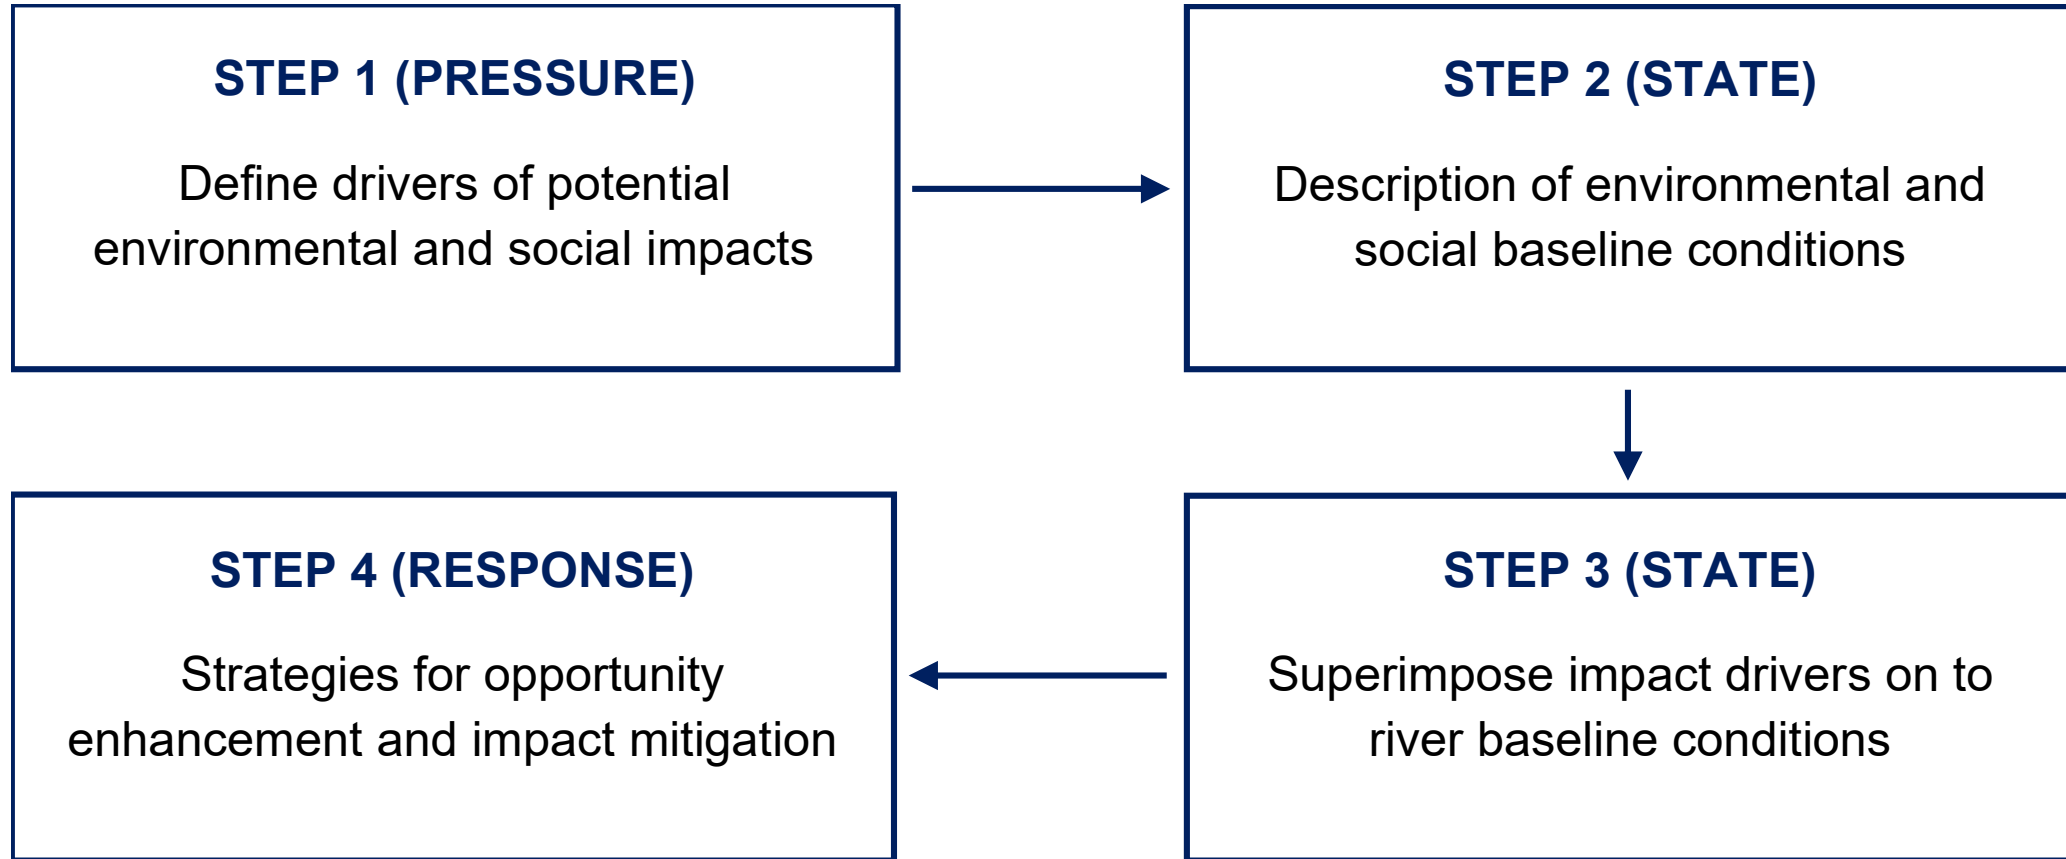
STEP 1 (PRESSURE)

Define drivers of potential environmental and social impacts

STEP 2 (STATE)

Description of environmental and social baseline conditions

STEP 3 (STATE)

Superimpose impact drivers on to river baseline conditions

STEP 4 (RESPONSE)

Strategies for opportunity enhancement and impact mitigation